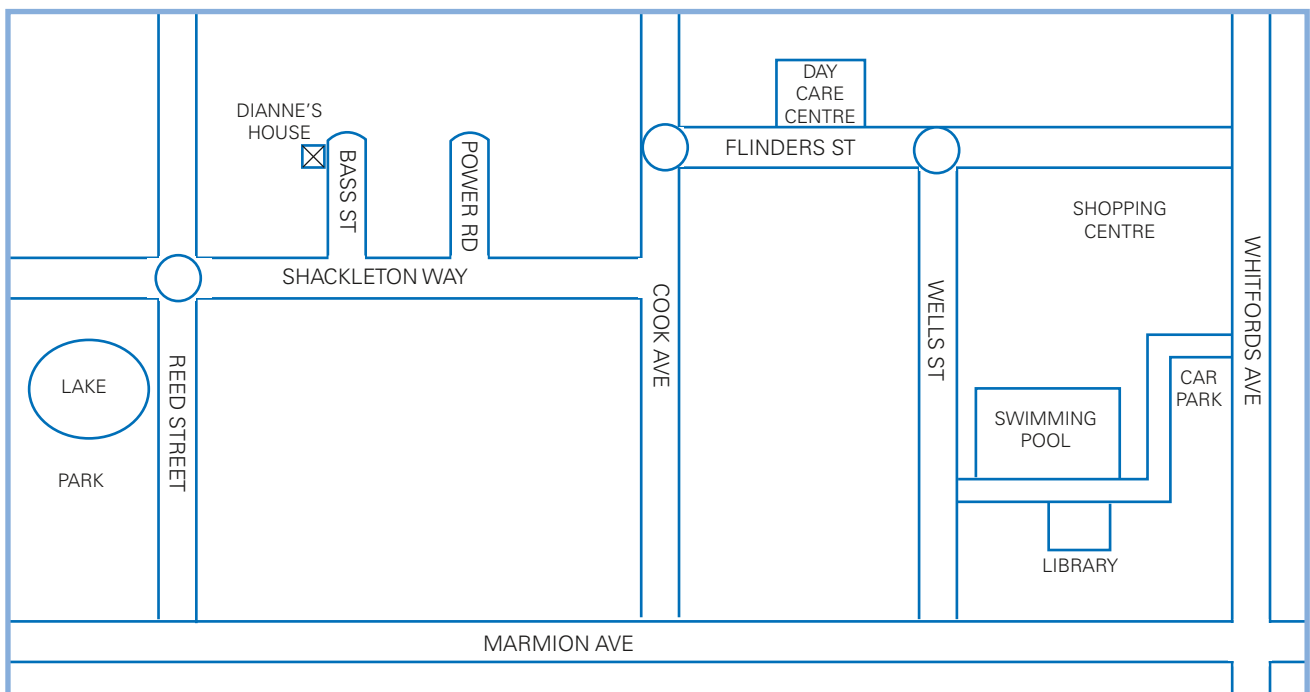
DAY CARE CENTRE

DIANNE'S HOUSE

BASS ST

POWER RD

FLINDERS ST

SHOPPING CENTRE

SHACKLETON WAY

COOK AVE

WELLS ST

WHITFORDS AVE

LAKE

REED STREET

CAR PARK

SWIMMING POOL

PARK

LIBRARY

MARMION AVE